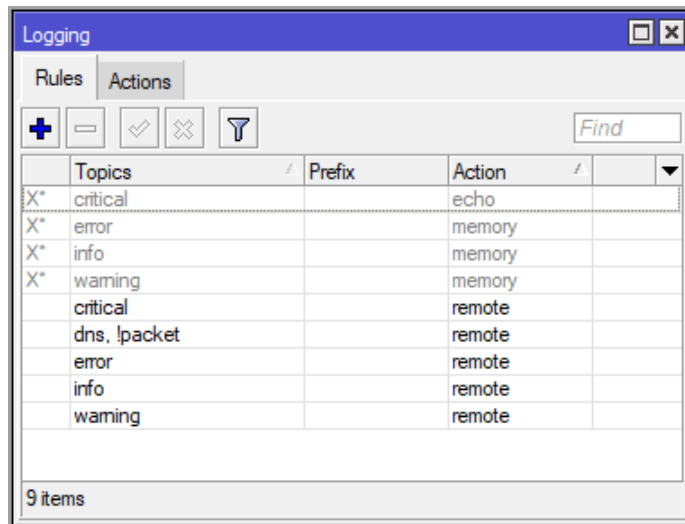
Logging

Rules | Actions

Find

| | Topics | Prefix | Action | |
|---|---|---|---|---|
| X* | critical | | echo | |
| X* | error | | memory | |
| X* | info | | memory | |
| X* | warning | | memory | |
| | critical | | remote | |
| | dns, !packet | | remote | |
| | error | | remote | |
| | info | | remote | |
| | warning | | remote | |

9 items